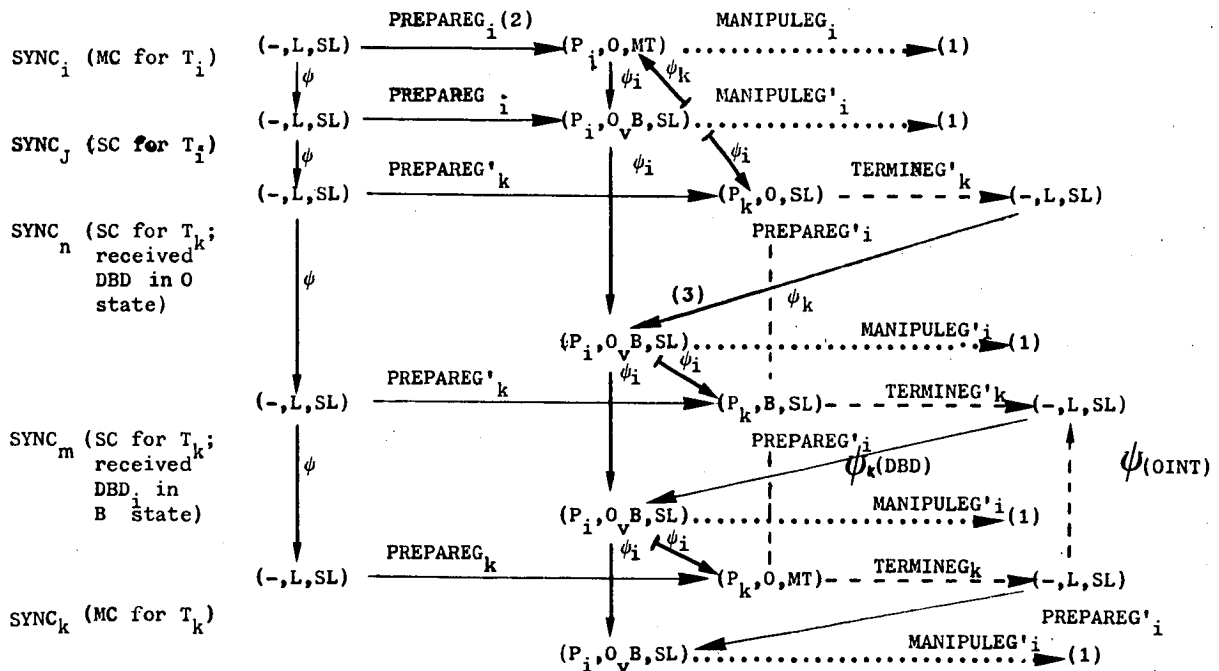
SYNC$_i$ (MC for T$_i$)

SYNC$_J$ (SC for T$_i$)

SYNC$_n$ (SC for T$_k$; received DBD in O state)

SYNC$_m$ (SC for T$_k$; received DBD$_i$ in B state)

SYNC$_k$ (MC for T$_k$)

(-,L,SL) PREPAREG$_i$(2) (P$_i$,O,MT) MANIPULEG$_i$ (1)

$\psi$ $\psi_i$ $\psi_k$

(-,L,SL) PREPAREG$_i$ (P$_i$,O$_v$B,SL) MANIPULEG'$_i$ (1)

$\psi$ $\psi_i$ $\psi_i$

(-,L,SL) PREPAREG'$_k$ (P$_k$,O,SL) TERMINEG'$_k$ (-,L,SL)

PREPAREG'$_i$

$\psi$ (3) $\psi_k$

(P$_i$,O$_v$B,SL) MANIPULEG'$_i$ (1)

$\psi_i$ $\psi_i$

(-,L,SL) PREPAREG'$_k$ (P$_k$,B,SL) TERMINEG'$_k$ (-,L,SL)

PREPAREG'$_i$

$\psi$ $\psi_{k(DBD)}$ $\psi_{(OINT)}$

(P$_i$,O$_v$B,SL) MANIPULEG'$_i$(1)

$\psi_i$ $\psi_i$

(-,L,SL) PREPAREG$_k$ (P$_k$,O,MT) TERMINEG$_k$ (-,L,SL)

PREPAREG'$_i$

(P$_i$,O$_v$B,SL) MANIPULEG'$_i$ (1)